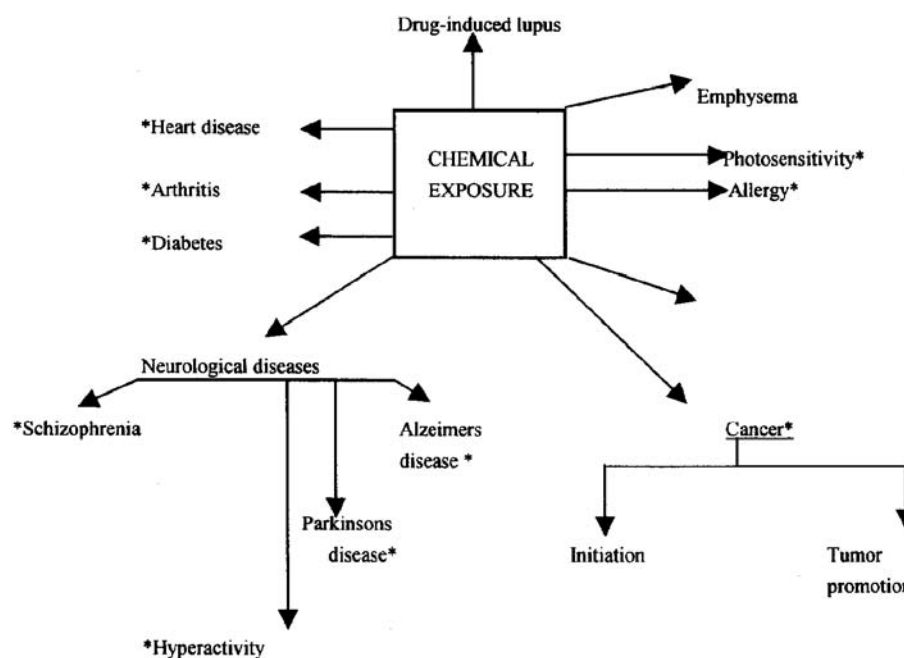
Drug-induced lupus

Emphysema

*Heart disease

CHEMICAL EXPOSURE

Photosensitivity*

*Arthritis

Allergy*

*Diabetes

Neurological diseases

*Schizophrenia

Alzeimers disease *

Parkinsons disease*

*Hyperactivity

Cancer*

Initiation

Tumor promotion